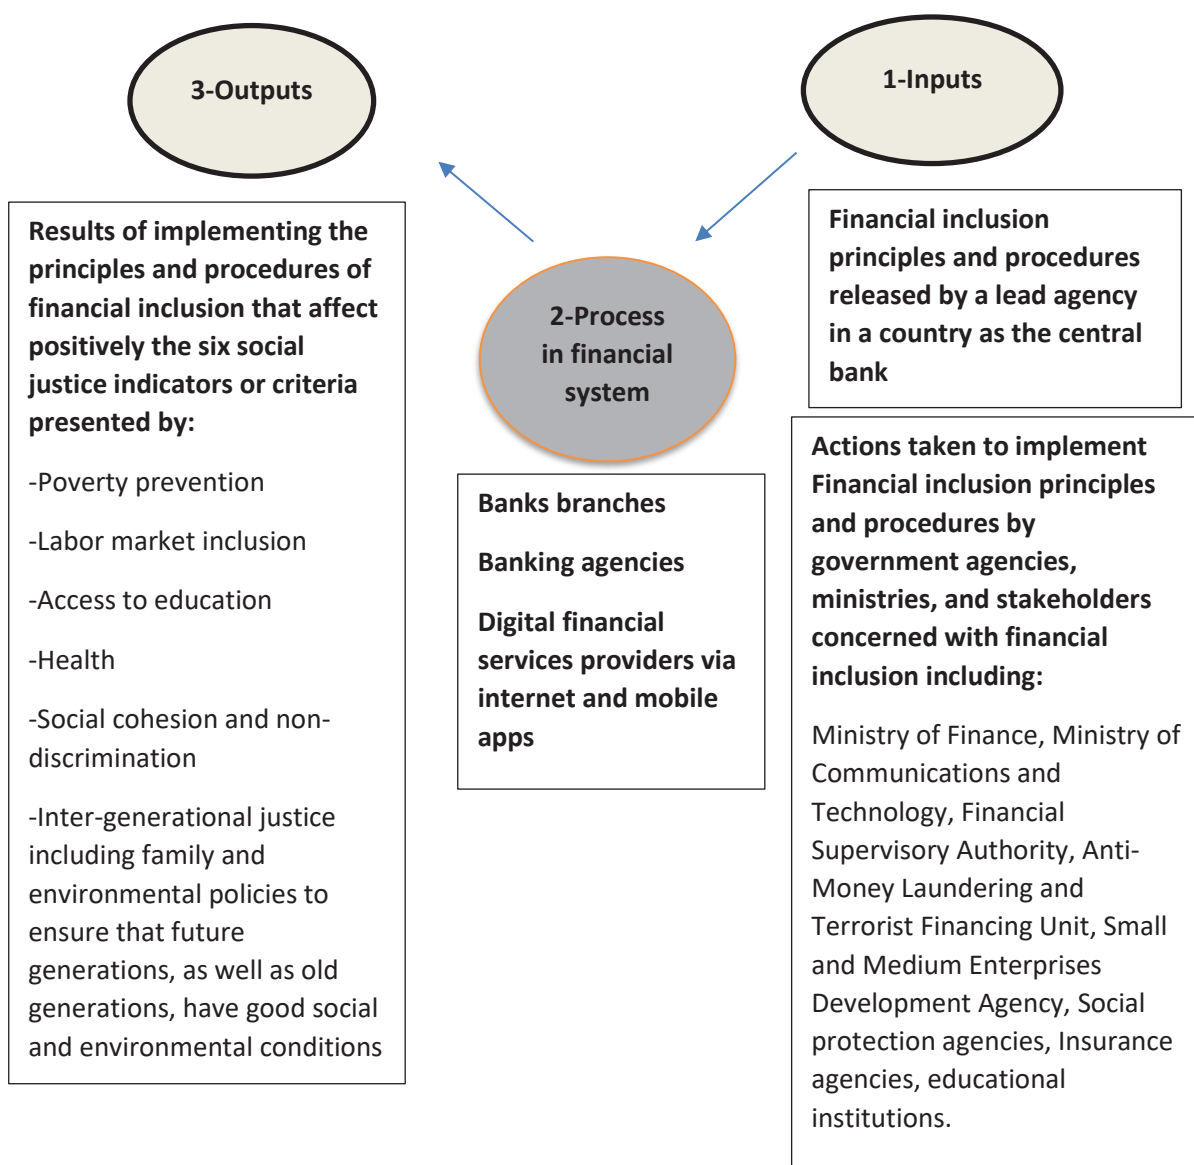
1-Inputs

Financial inclusion principles and procedures released by a lead agency in a country as the central bank

Actions taken to implement Financial inclusion principles and procedures by government agencies, ministries, and stakeholders concerned with financial inclusion including:

Ministry of Finance, Ministry of Communications and Technology, Financial Supervisory Authority, Anti-Money Laundering and Terrorist Financing Unit, Small and Medium Enterprises Development Agency, Social protection agencies, Insurance agencies, educational institutions.

2-Process in financial system

Banks branches

Banking agencies

Digital financial services providers via internet and mobile apps

3-Outputs

Results of implementing the principles and procedures of financial inclusion that affect positively the six social justice indicators or criteria presented by:

-Poverty prevention

-Labor market inclusion

-Access to education

-Health

-Social cohesion and non-discrimination

-Inter-generational justice including family and environmental policies to ensure that future generations, as well as old generations, have good social and environmental conditions